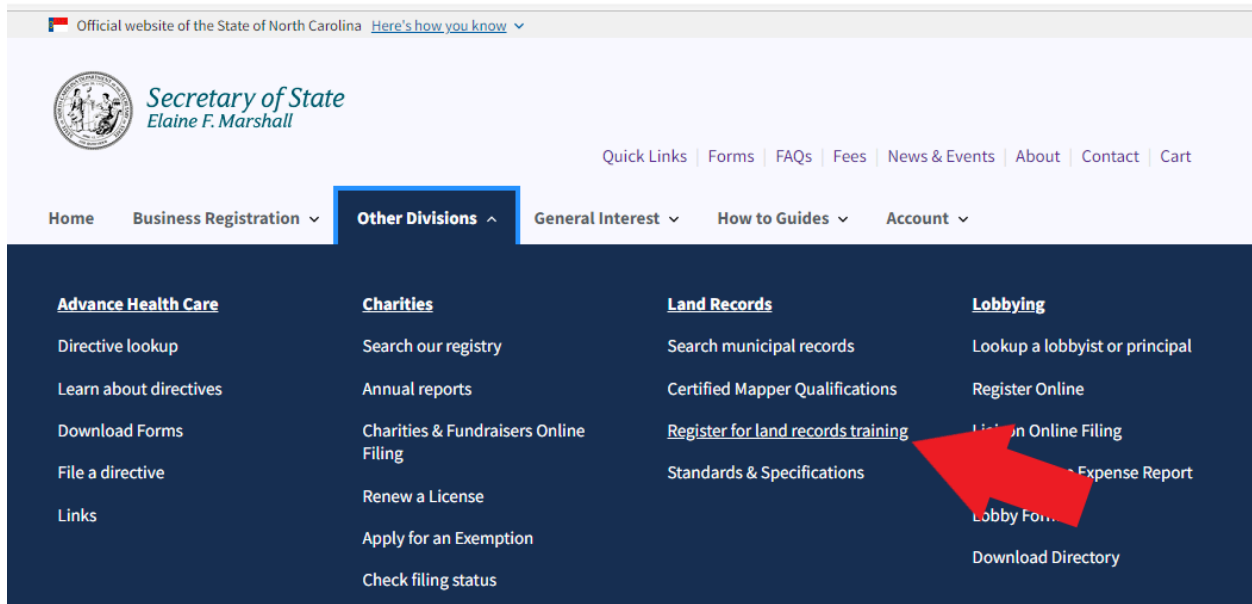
Official website of the State of North Carolina Here's how you know

Secretary of State
Elaine F. Marshall

Quick Links | Forms | FAQs | Fees | News & Events | About | Contact | Cart

Home Business Registration Other Divisions General Interest How to Guides Account

Advance Health Care
Directive lookup
Learn about directives
Download Forms
File a directive
Links

Charities
Search our registry
Annual reports
Charities & Fundraisers Online Filing
Renew a License
Apply for an Exemption
Check filing status

Land Records
Search municipal records
Certified Mapper Qualifications
Register for land records training
Standards & Specifications

Lobbying
Lookup a lobbyist or principal
Register Online
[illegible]n Online Filing
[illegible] Expense Report
Lobby For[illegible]
Download Directory